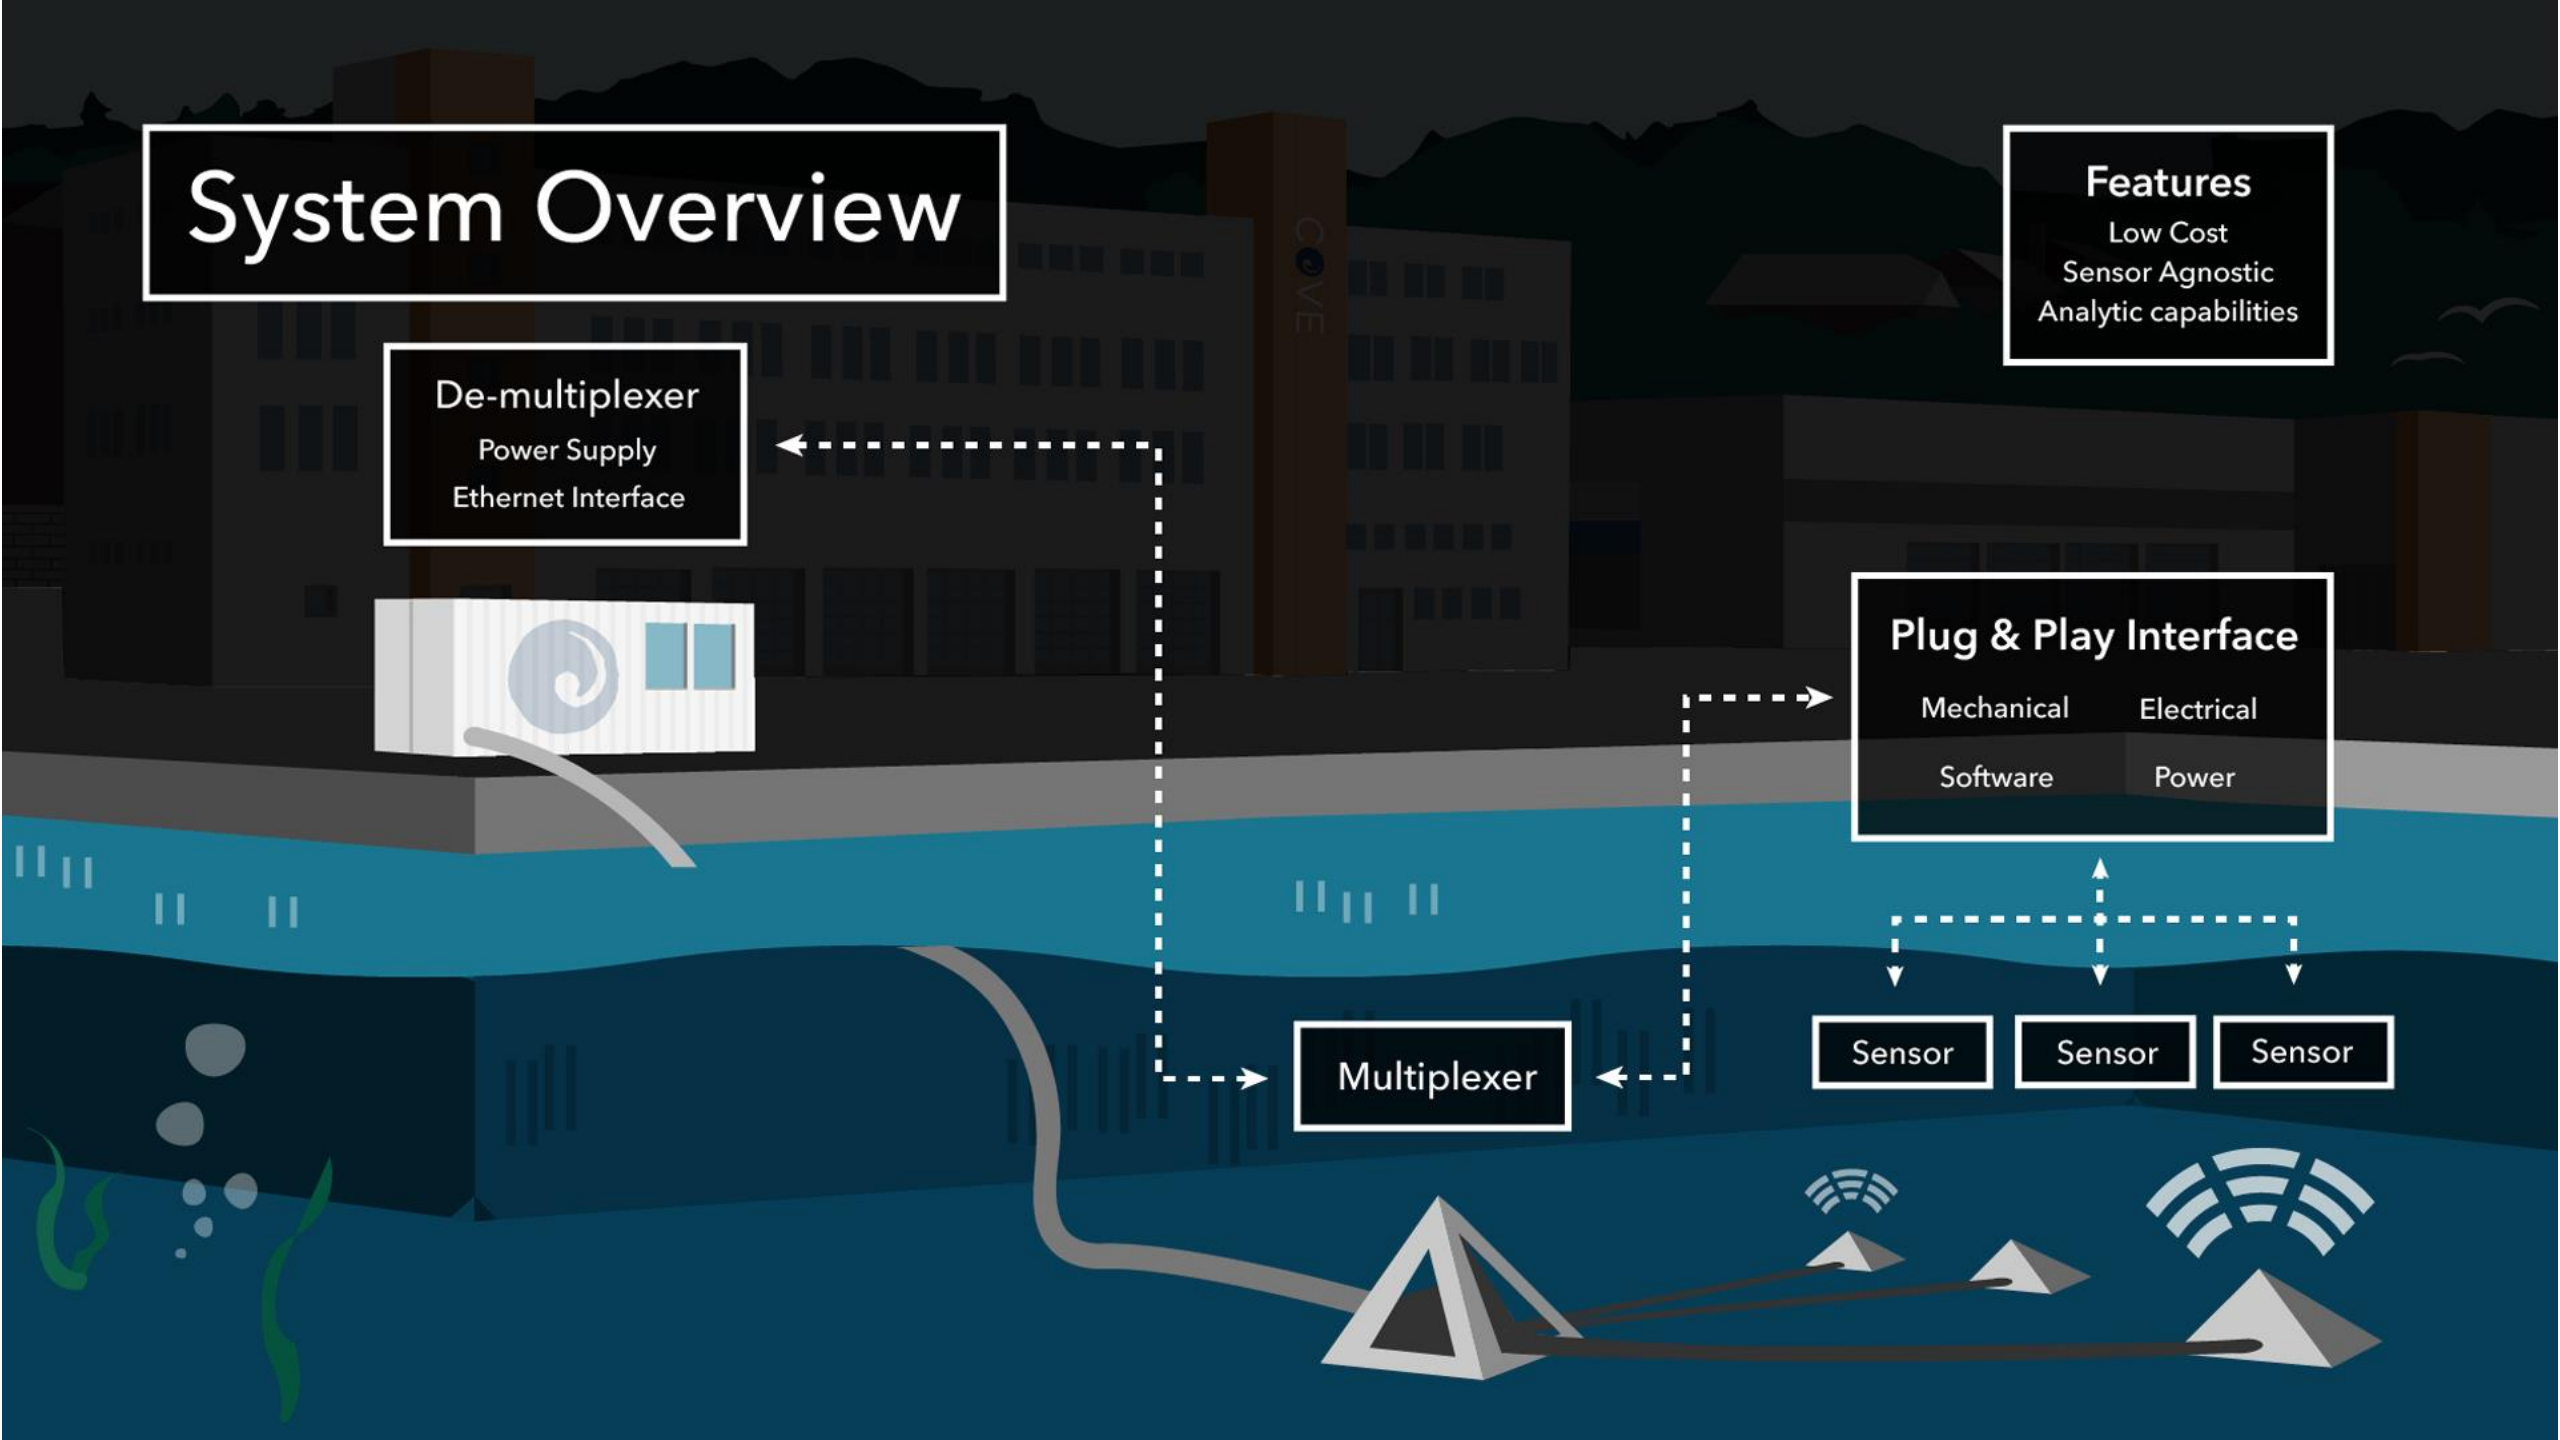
System Overview

Features
Low Cost
Sensor Agnostic
Analytic capabilities

COVE

De-multiplexer
Power Supply
Ethernet Interface

Plug & Play Interface
Mechanical
Electrical
Software
Power

Multiplexer

Sensor
Sensor
Sensor